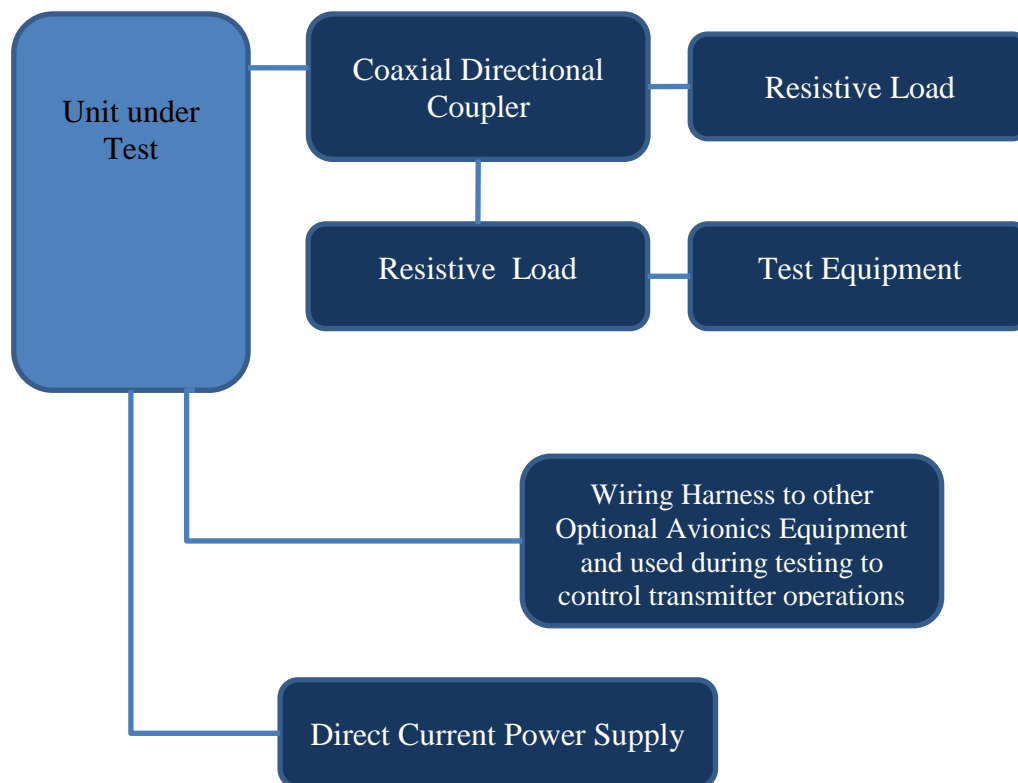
Unit under Test

Coaxial Directional Coupler

Resistive Load

Resistive Load

Test Equipment

Wiring Harness to other Optional Avionics Equipment and used during testing to control transmitter operations

Direct Current Power Supply